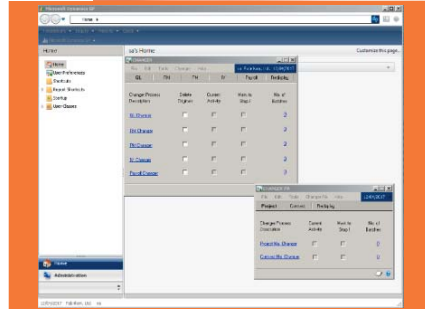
Microsoft Dynamics NAV

Home

Home

Home
User Preferences
Shortcuts
Report Shortcuts
Startup
User Classes

's Home

Customize this page

GL
FH
PH
SY
Payroll
Products

Change Process Description
Delete Original
Current Activity
Work to Step 1
No. of Batches

GL Changes
FH Changes
PH Changes
SY Changes
Payroll Changes

3
3
3
3
3

Project
Contract
Products

Change Process Description
Current Activity
Work to Step 1
No. of Batches

Project No. Changes
Contract No. Changes

3
3

Home
Administration